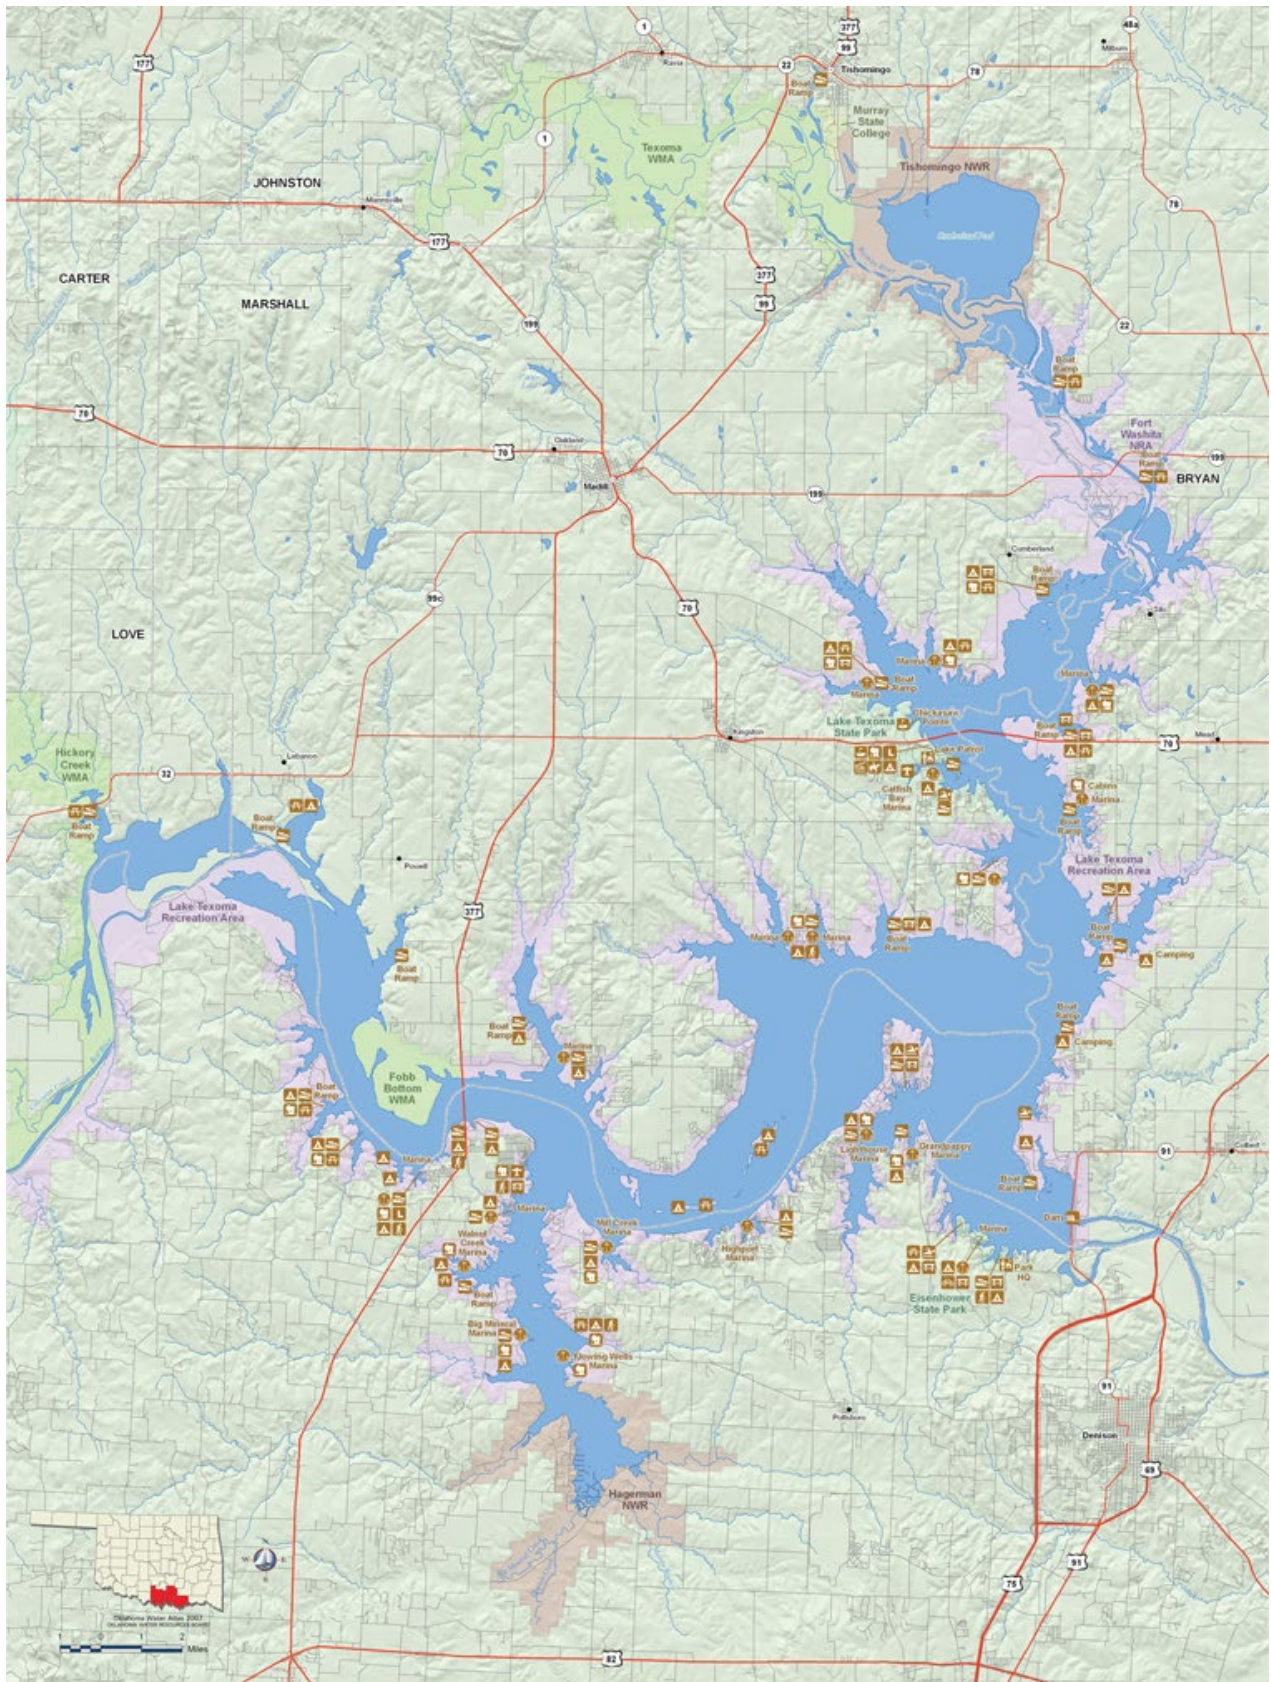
1
377
99
48a
Milburn
177
Ravia
22
Boat Ramp
Tishomingo
78
Murray State College
Texoma WMA
1
Tishomingo NWR
JOHNSTON
Mannsville
78
177
CARTER
377
99
MARSHALL
22
199
Boat Ramp
70
Fort Washita NRA
Oakland
70
Boat Ramp
199
Madill
199
BRYAN
Cumberland
Boat Ramp
99c
70
Platter
LOVE
Marina
Boat Ramp
Marina
Marina
Boat Ramp
Chickasaw Pointe
Kingston
Lake Texoma State Park
Boat Ramp
70
Mead
Lake Patrol
Hickory Creek WMA
Lebanon
Cabins
32
Catfish Bay Marina
Marina
Boat Ramp
Boat Ramp
Boat Ramp
Powell
Lake Texoma Recreation Area
377
Lake Texoma Recreation Area
Marina
Marina
Boat Ramp
Boat Ramp
Camping
Boat Ramp
Boat Ramp
Boat Ramp
Marina
Camping
Fobb Bottom WMA
Boat Ramp
Grandpappy Marina
Lighthouse Marina
91
Colbert
Marina
Boat Ramp
Marina
Dam
Walnut Creek Marina
Mill Creek Marina
Highport Marina
Marina
Boat Ramp
Park HQ
Eisenhower State Park
Big Mineral Marina
Flowing Wells Marina
91
Pottsboro
Denison
69
Hagerman NWR
75
Oklahoma Water Atlas 2007
OKLAHOMA WATER RESOURCES BOARD
Miles
82